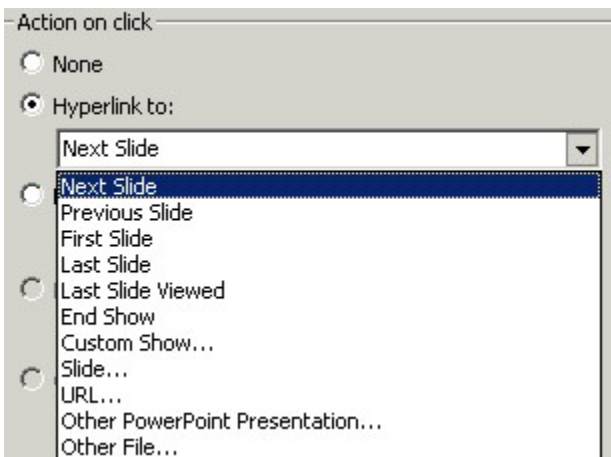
Action on click

None

Hyperlink to:

Next Slide

Next Slide
Previous Slide
First Slide
Last Slide
Last Slide Viewed
End Show
Custom Show...
Slide...
URL...
Other PowerPoint Presentation...
Other File...